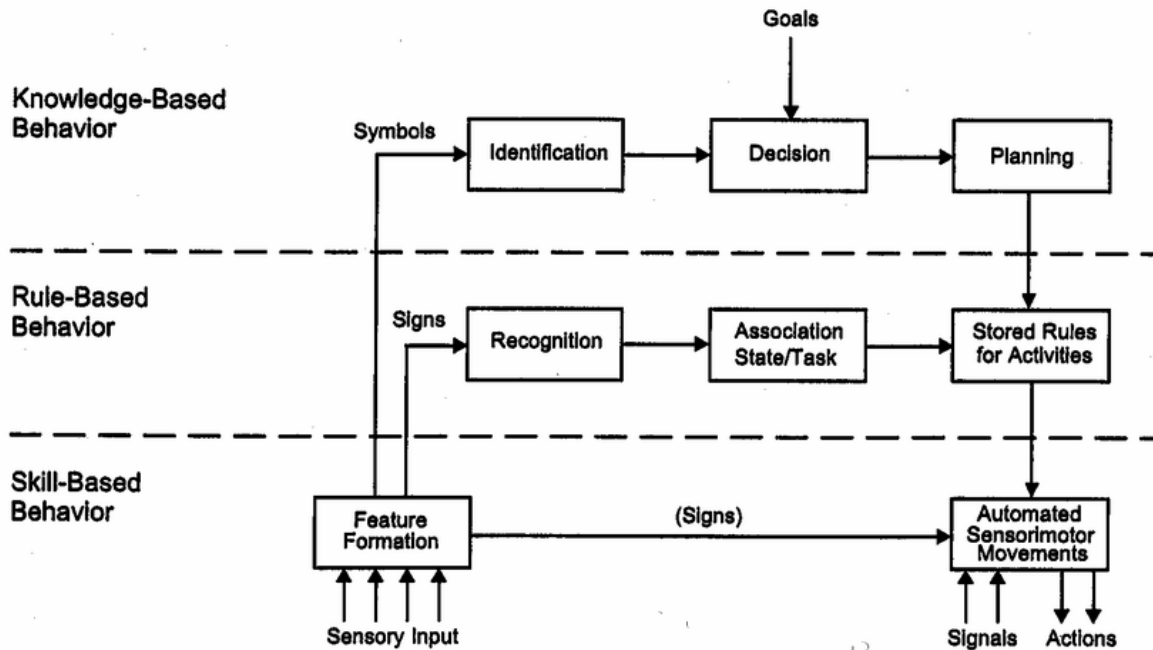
Goals

Knowledge-Based Behavior

Symbols

Identification

Decision

Planning

Rule-Based Behavior

Signs

Recognition

Association State/Task

Stored Rules for Activities

Skill-Based Behavior

Feature Formation

(Signs)

Automated Sensorimotor Movements

Sensory Input

Signals

Actions